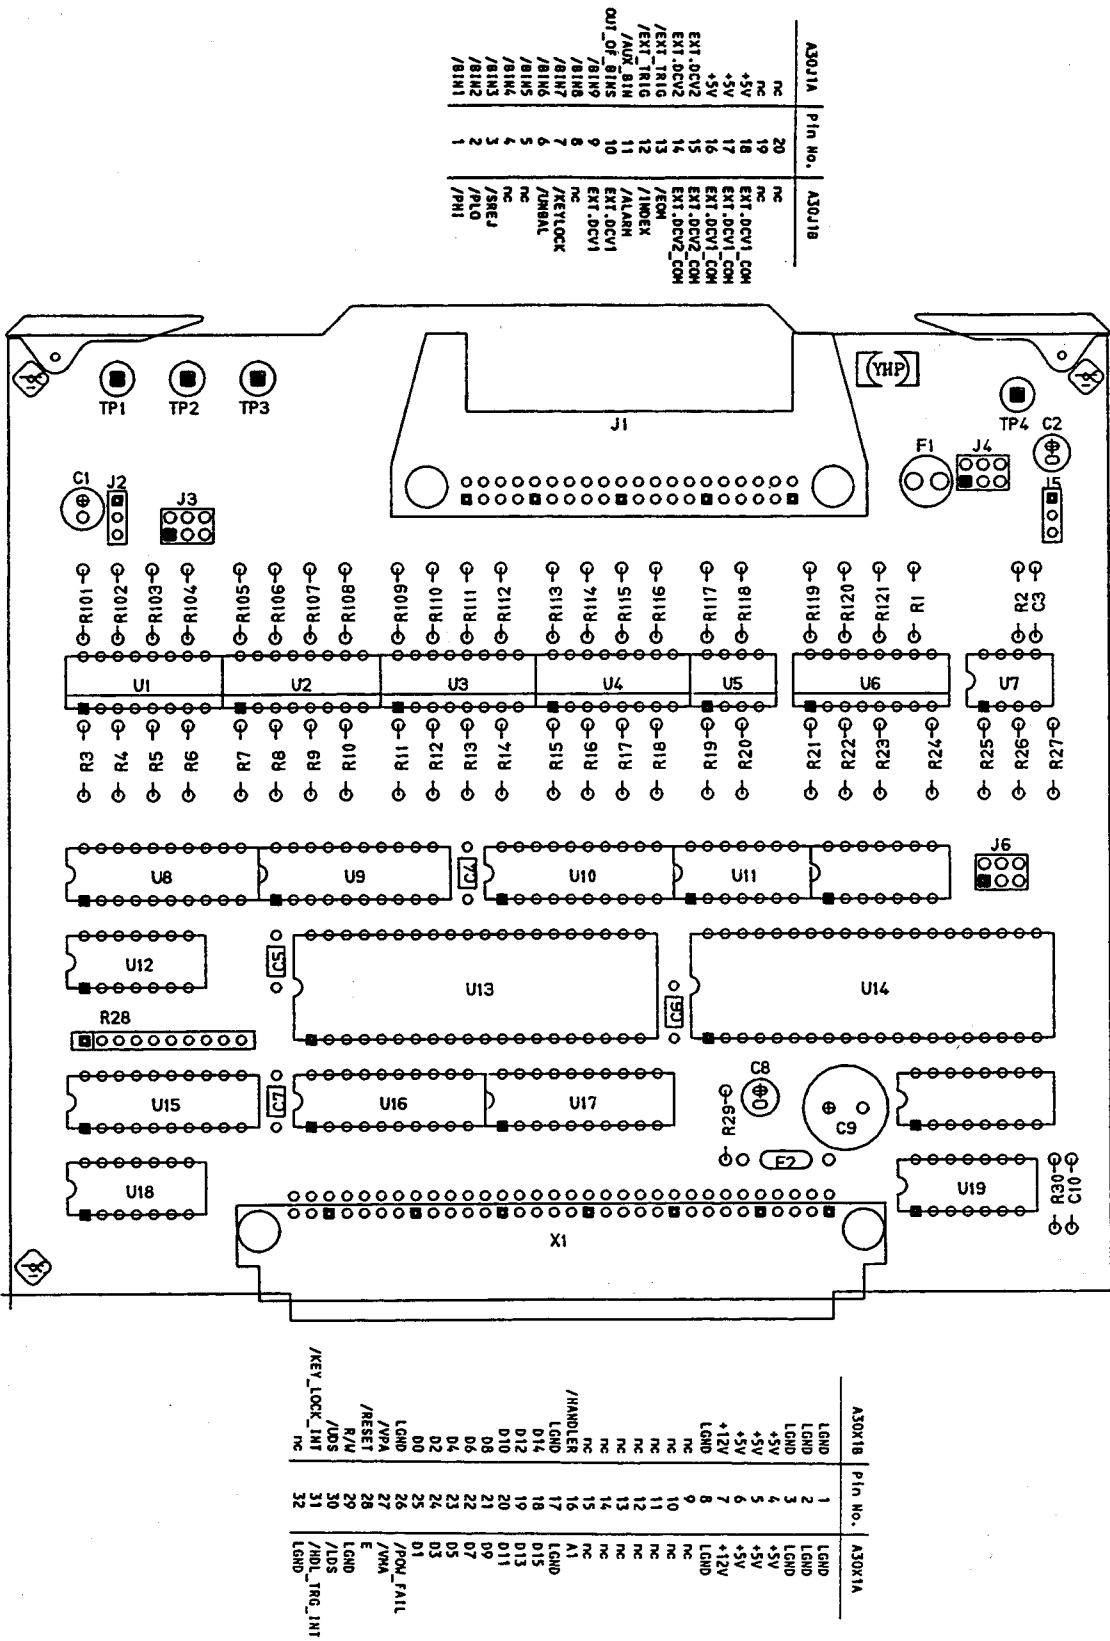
| A30J1A | Pin No. | A30J1B |
|---|---|---|
| nc | 20 | nc |
| nc | 19 | EXT.DCV1_COM |
| +5V | 18 | EXT.DCV1_COM |
| +5V | 17 | EXT.DCV1_COM |
| +5V | 16 | EXT.DCV1_COM |
| EXT.DCV2 | 15 | EXT.DCV2_COM |
| EXT.DCV2 | 14 | EXT.DCV2_COM |
| /EXT_TRIG | 13 | /EOM |
| /EXT_TRIG | 12 | /INDEX |
| /AUX_BIN | 11 | /ALARM |
| OUT_OF_BINS | 10 | EXT.DCV1 |
| /BIN9 | 9 | EXT.DCV1 |
| /BIN8 | 8 | nc |
| /BIN7 | 7 | /KEYLOCK |
| /BIN6 | 6 | nc |
| /BIN5 | 6 | /UNBAL |
| /BIN4 | 5 | nc |
| /BIN3 | 4 | /SREJ |
| /BIN2 | 3 | /PLO |
| /BIN1 | 2 | /PHI |

YHP

TP1 TP2 TP3 TP4

J1

C1 J2 J3 F1 J4 C2 J5

R101 R102 R103 R104 R105 R106 R107 R108 R109 R110 R111 R112 R113 R114 R115 R116 R117 R118 R119 R120 R121 R1 R2 C3

U1 U2 U3 U4 U5 U6 U7

R3 R4 R5 R6 R7 R8 R9 R10 R11 R12 R13 R14 R15 R16 R17 R18 R19 R20 R21 R22 R23 R24 R25 R26 R27

U8 U9 C4 U10 U11 J6

U12 C5 U13 C6 U14

R28

U15 C7 U16 U17 C8 R29 C9

F2

U18 U19 R30 C10

X1

| A30X1B | Pin No. | A30X1A |
|---|---|---|
| LGND | 1 | LGND |
| LGND | 2 | LGND |
| LGND | 3 | LGND |
| +5V | 4 | LGND |
| +5V | 5 | +5V |
| +5V | 6 | +5V |
| +12V | 7 | +12V |
| LGND | 8 | LGND |
| nc | 9 | nc |
| nc | 10 | nc |
| nc | 11 | nc |
| nc | 12 | nc |
| nc | 13 | nc |
| nc | 14 | nc |
| nc | 15 | nc |
| /HANDLER | 16 | A1 |
| LGND | 17 | LGND |
| D14 | 18 | D15 |
| D12 | 19 | D13 |
| D10 | 20 | D11 |
| D8 | 21 | D9 |
| D6 | 22 | D7 |
| D4 | 23 | D5 |
| D2 | 24 | D3 |
| D0 | 25 | D1 |
| LGND | 26 | /POW_FAIL |
| /VPA | 27 | /VMA |
| /RESET | 28 | E |
| R/W | 29 | LGND |
| /UDS | 30 | /LDS |
| /KEY_LOCK_INT | 31 | /HDL_TRG_INT |
| nc | 32 | LGND |